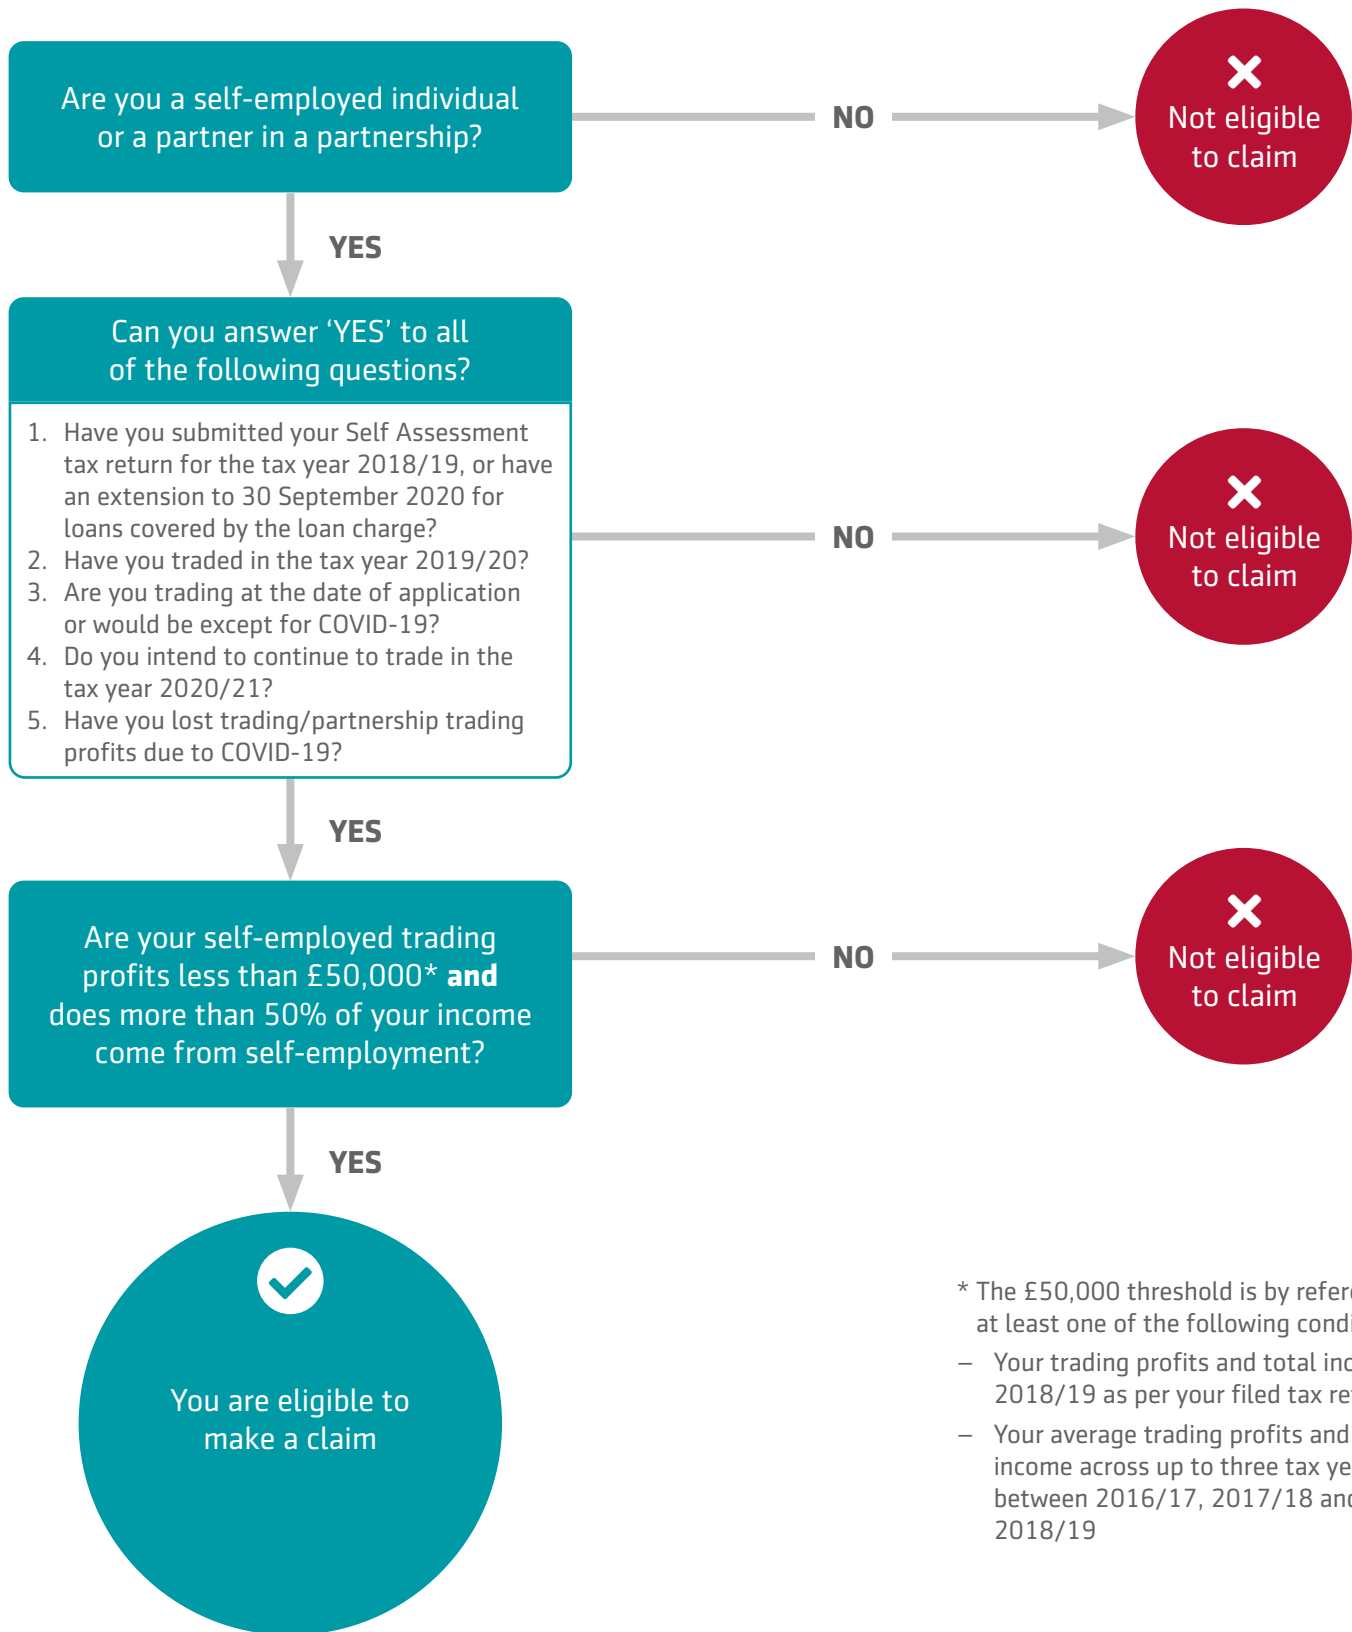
Are you a self-employed individual or a partner in a partnership?

NO

Not eligible to claim

YES

Can you answer 'YES' to all of the following questions?

1. Have you submitted your Self Assessment tax return for the tax year 2018/19, or have an extension to 30 September 2020 for loans covered by the loan charge?
2. Have you traded in the tax year 2019/20?
3. Are you trading at the date of application or would be except for COVID-19?
4. Do you intend to continue to trade in the tax year 2020/21?
5. Have you lost trading/partnership trading profits due to COVID-19?

NO

Not eligible to claim

YES

Are your self-employed trading profits less than £50,000* **and** does more than 50% of your income come from self-employment?

NO

Not eligible to claim

YES

You are eligible to make a claim

* The £50,000 threshold is by refer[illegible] at least one of the following condi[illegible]

– Your trading profits and total inc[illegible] 2018/19 as per your filed tax re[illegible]

– Your average trading profits and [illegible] income across up to three tax ye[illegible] between 2016/17, 2017/18 and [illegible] 2018/19